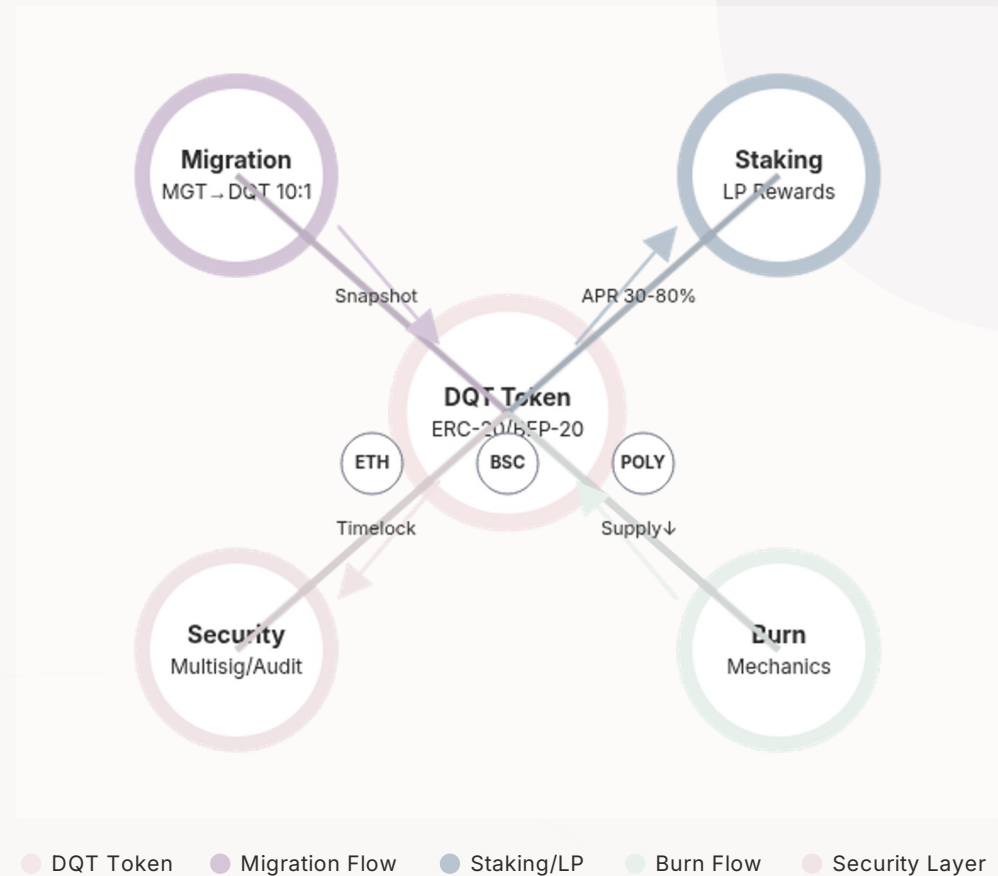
Migration
MGT→DQT 10:1

Staking
LP Rewards

Snapshot

APR 30-80%

DQT Token
ERC-20/BEP-20

ETH

BSC

POLY

Timelock

Supply↓

Security
Multisig/Audit

Burn
Mechanics

DQT Token
Migration Flow
Staking/LP
Burn Flow
Security Layer